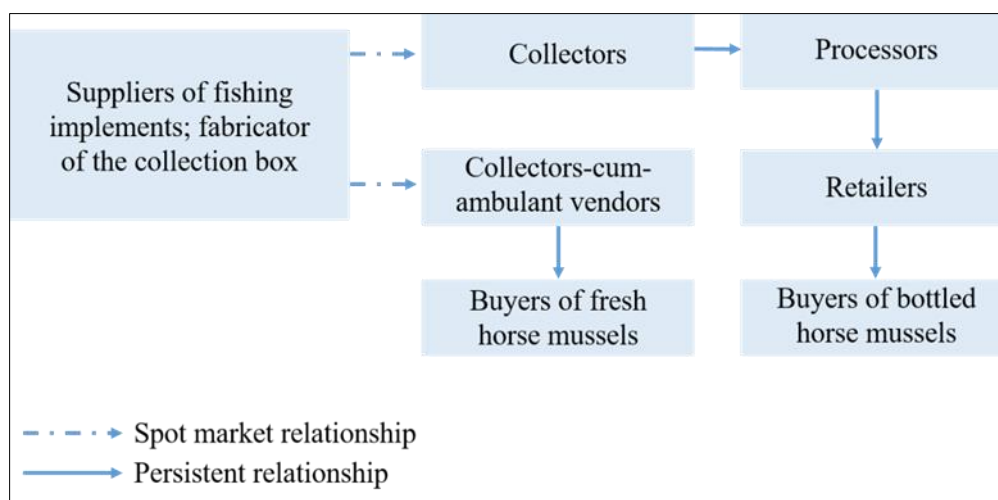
Suppliers of fishing implements; fabricator of the collection box

Collectors

Processors

Collectors-cum-ambulant vendors

Retailers

Buyers of fresh horse mussels

Buyers of bottled horse mussels

Spot market relationship

Persistent relationship